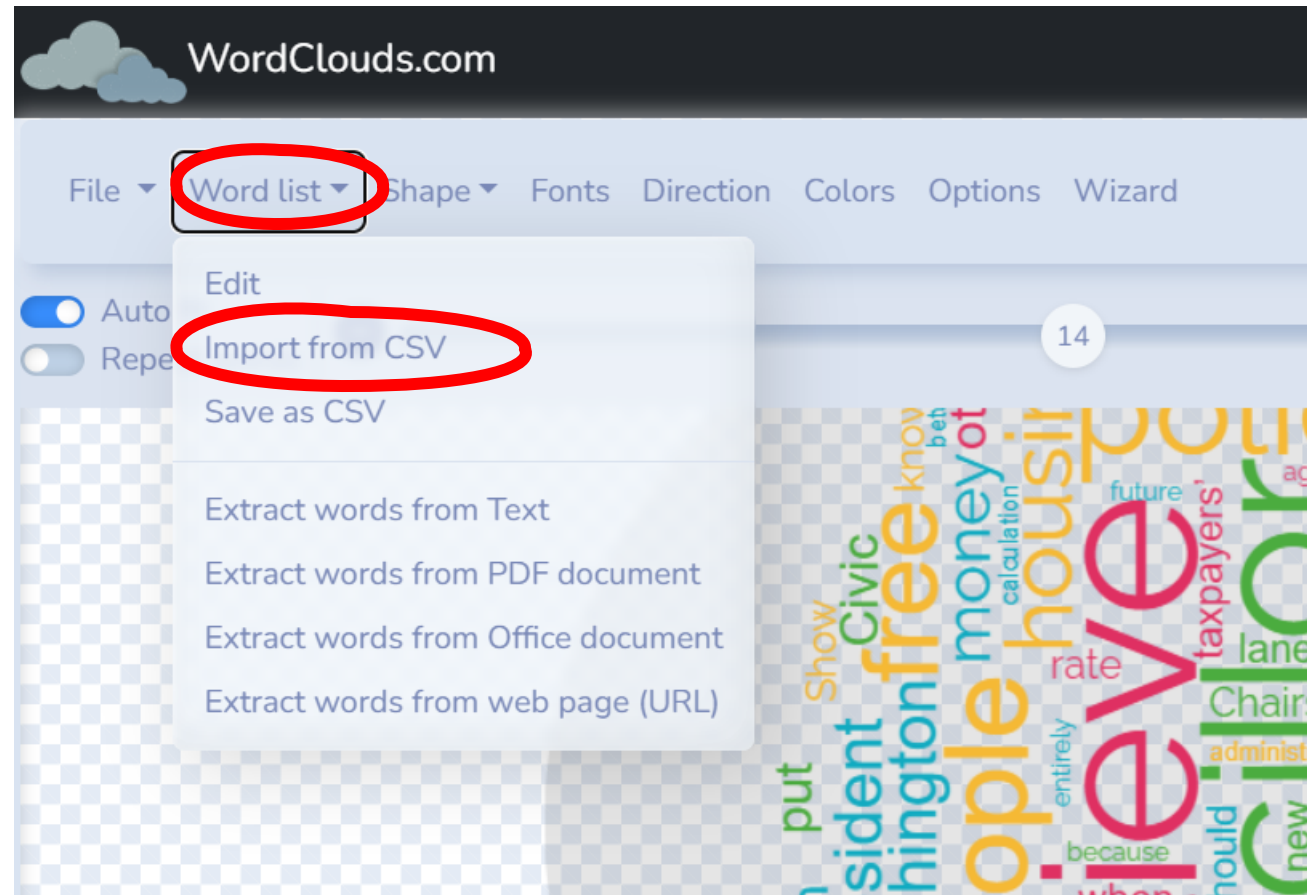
WordClouds.com

File Word list Shape Fonts Direction Colors Options Wizard

Edit
Import from CSV
Save as CSV

Extract words from Text
Extract words from PDF document
Extract words from Office document
Extract words from web page (URL)

Auto
Repe

14

free money Civic future taxpayers' calculation rate Show lane Chairs administ entirely because put sident hington ople